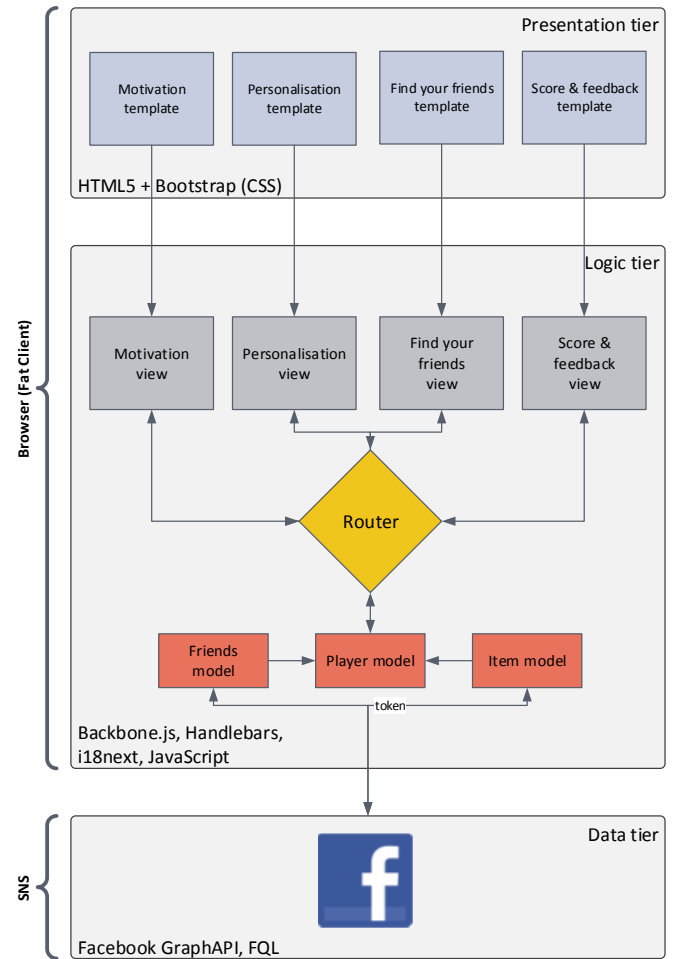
Browser (Fat Client)

Presentation tier

Motivation template

Personalisation template

Find your friends template

Score & feedback template

HTML5 + Bootstrap (CSS)

Logic tier

Motivation view

Personalisation view

Find your friends view

Score & feedback view

Router

Friends model

Player model

Item model

token

Backbone.js, Handlebars, i18next, JavaScript

SNS

Data tier

f

Facebook GraphAPI, FQL